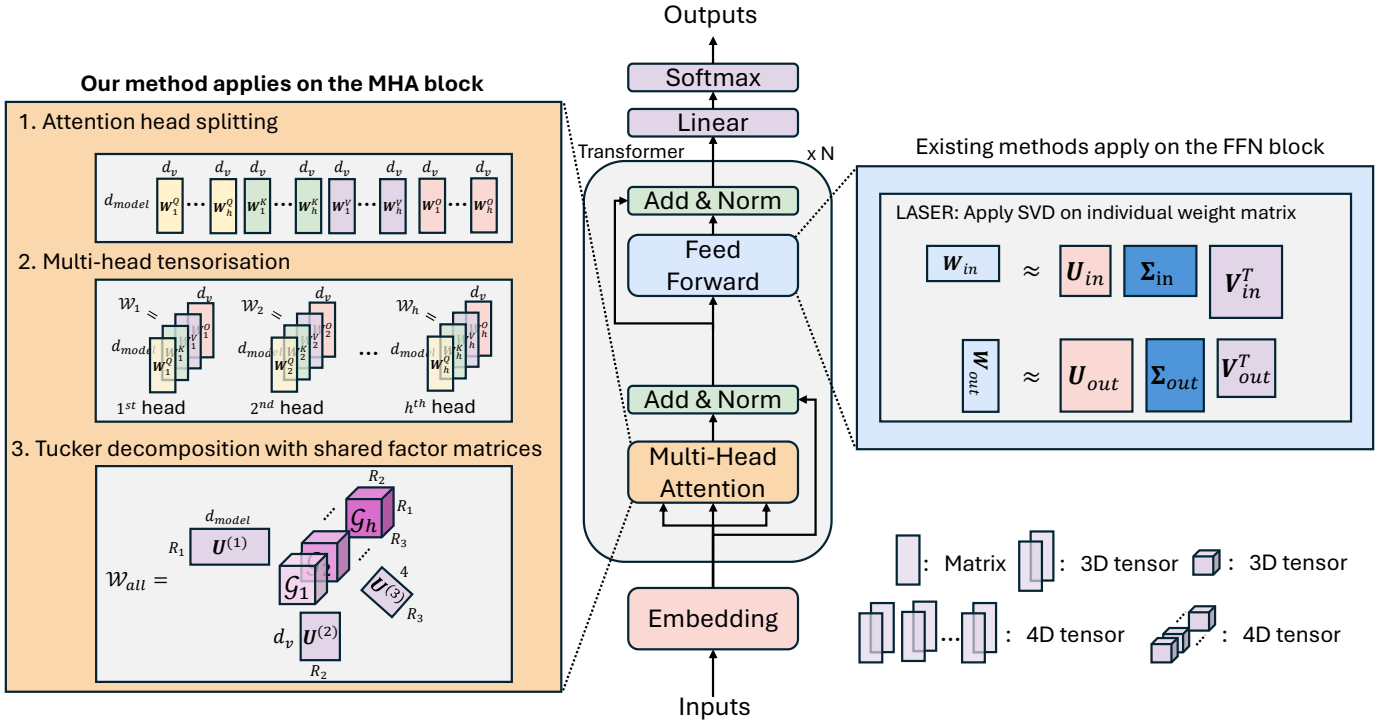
Our method applies on the MHA block

1. Attention head splitting

$d_v$ $d_v$ $d_v$ $d_v$ $d_v$ $d_v$ $d_v$ $d_v$

$d_{model}$ $W_1^Q$ ··· $W_h^Q$ $W_1^K$ ··· $W_h^K$ $W_1^V$ ··· $W_h^V$ $W_1^O$ ··· $W_h^O$

2. Multi-head tensorisation

$\mathcal{W}_1 =$ $d_v$ $d_{model}$ $W_1^Q$ $W_1^K$ $W_1^V$ $W_1^O$

$\mathcal{W}_2 =$ $d_v$ $d_{model}$ $W_2^Q$ $W_2^K$ $W_2^V$ $W_2^O$

··· $\mathcal{W}_h =$ $d_v$ $d_{model}$ $W_h^Q$ $W_h^K$ $W_h^V$ $W_h^O$

$1^{st}$ head $2^{nd}$ head $h^{th}$ head

3. Tucker decomposition with shared factor matrices

$\mathcal{W}_{all} =$ $d_{model}$ $R_1$ $U^{(1)}$ $R_2$ $R_1$ $\mathcal{G}_h$ $R_3$ $\mathcal{G}_1$ $\mathcal{G}_2$ 4 $U^{(3)}$ $R_3$ $d_v$ $U^{(2)}$ $R_2$

Outputs

Softmax

Linear

Transformer

x N

Add & Norm

Feed Forward

Add & Norm

Multi-Head Attention

Embedding

Inputs

Existing methods apply on the FFN block

LASER: Apply SVD on individual weight matrix

$W_{in}$ $\approx$ $U_{in}$ $\Sigma_{in}$ $V_{in}^T$

$W_{out}$ $\approx$ $U_{out}$ $\Sigma_{out}$ $V_{out}^T$

: Matrix : 3D tensor : 3D tensor

... : 4D tensor : 4D tensor